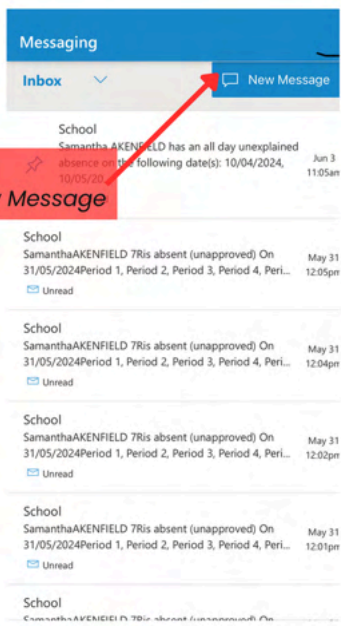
Messaging

Inbox

New Message

School
Samantha AKENFIELD has an all day unexplained absence on the following date(s): 10/04/2024, 10/05/20
Jun 3
11:05am

Message

School
SamanthaAKENFIELD 7Ris absent (unapproved) On 31/05/2024Period 1, Period 2, Period 3, Period 4, Peri...
May 31
12:05pm
Unread

School
SamanthaAKENFIELD 7Ris absent (unapproved) On 31/05/2024Period 1, Period 2, Period 3, Period 4, Peri...
May 31
12:04pm
Unread

School
SamanthaAKENFIELD 7Ris absent (unapproved) On 31/05/2024Period 1, Period 2, Period 3, Period 4, Peri...
May 31
12:02pm
Unread

School
SamanthaAKENFIELD 7Ris absent (unapproved) On 31/05/2024Period 1, Period 2, Period 3, Period 4, Peri...
May 31
12:01pm
Unread

School
SamanthaAKENFIELD 7Ris absent (unapproved) On